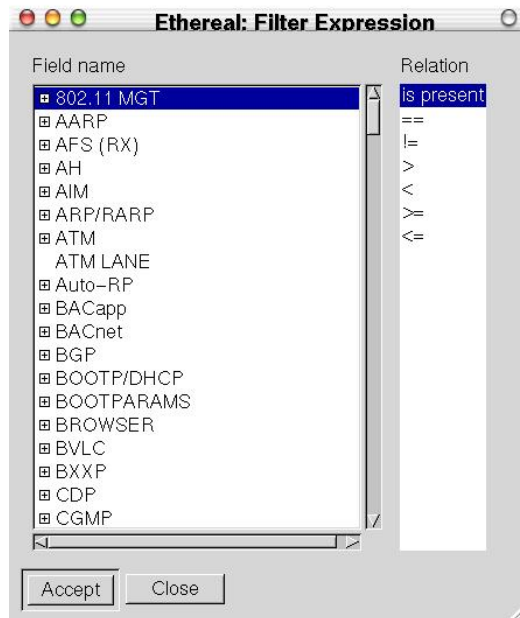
Ethereal: Filter Expression

Field name

⊞ 802.11 MGT
⊞ AARP
⊞ AFS (RX)
⊞ AH
⊞ AIM
⊞ ARP/RARP
⊞ ATM
ATM LANE
⊞ Auto-RP
⊞ BACapp
⊞ BACnet
⊞ BGP
⊞ BOOTP/DHCP
⊞ BOOTPARAMS
⊞ BROWSER
⊞ BVLC
⊞ BXXP
⊞ CDP
⊞ CGMP

Relation

is present
==
!=
>
<
>=
<=

Accept
Close